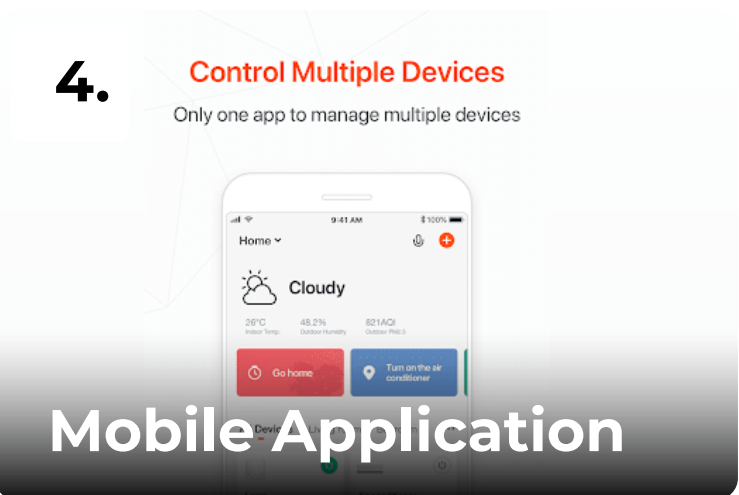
4.

Control Multiple Devices

Only one app to manage multiple devices

9:41 AM

100%

Home

Cloudy

26°C
Indoor Temp.

48.2%
Outdoor Humidity

821AQI
Outdoor PM2.5

Go home

Turn on the air conditioner

Devi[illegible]

Mobile Application